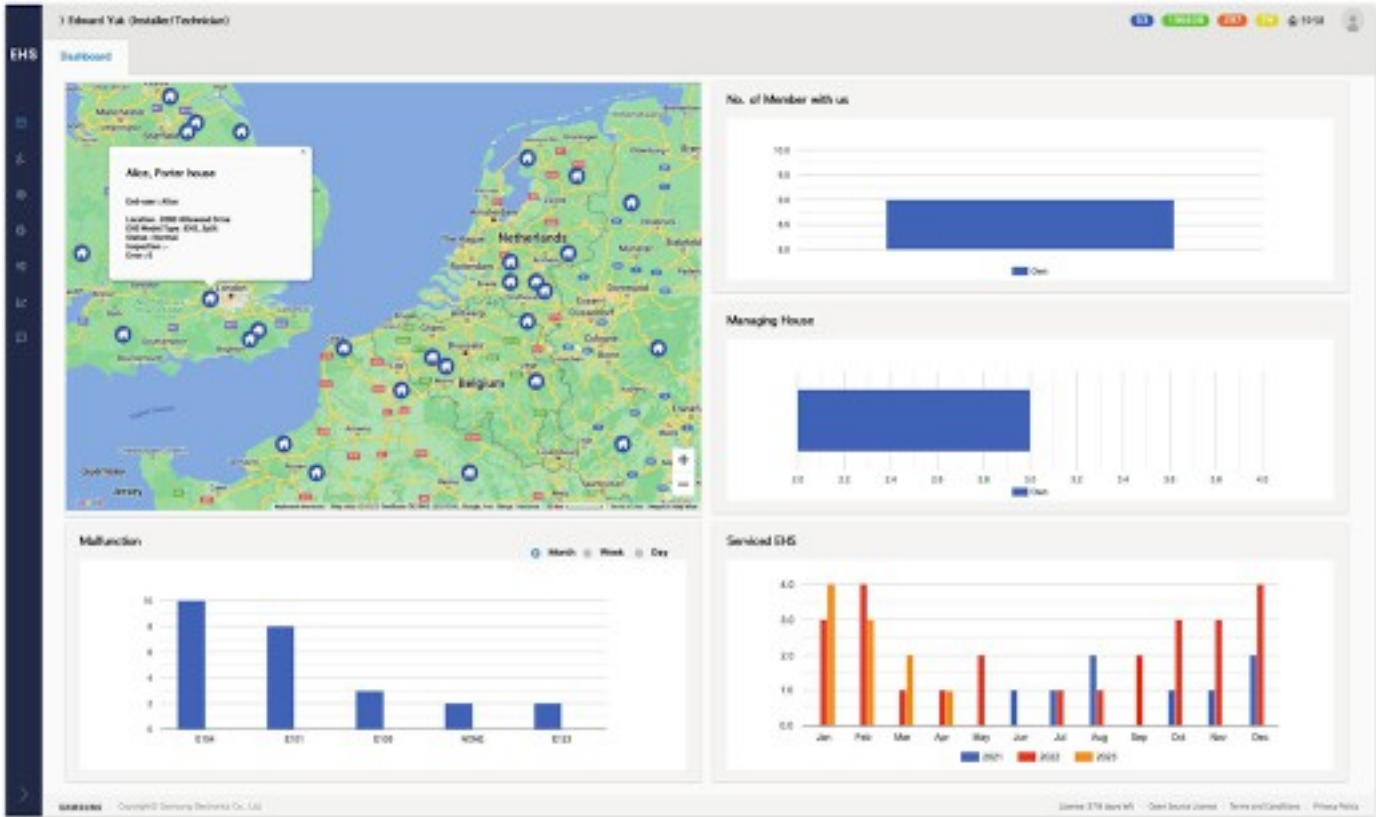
EHS

Edward Yak (Installer/Technician)

Dashboard

Alice, Porter house

End-user : Alice
Location : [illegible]
EHS Model Type : EHS_Split
Status : Normal
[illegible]
Error : 0

Netherlands

Belgium

London

No. of Member with us

10.0
9.0
8.0
7.0
6.0

Own

Managing House

2.0 2.2 2.4 2.6 2.8 3.0 3.2 3.4 3.6 3.8 4.0

Own

Malfunction

Month Week Day

10
8
6
4
2
0

E104 E101 E108 NONE E123

Serviced EHS

4.0
3.0
2.0
1.0
0.0

Jan Feb Mar Apr May Jun Jul Aug Sep Oct Nov Dec

2021 2022 2023

SAMSUNG Copyright© Samsung Electronics Co., Ltd.

License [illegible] days left · Open Source License · Terms and Conditions · Privacy Policy